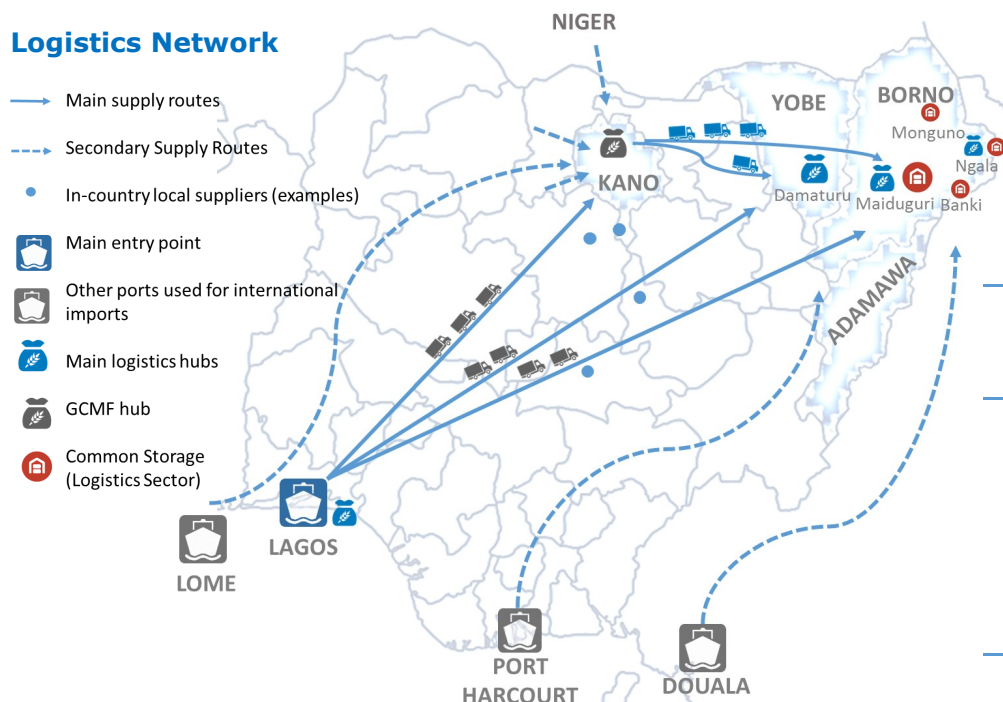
Logistics Network

Main supply routes

Secondary Supply Routes

In-country local suppliers (examples)

Main entry point

Other ports used for international imports

Main logistics hubs

GCMF hub

Common Storage (Logistics Sector)

NIGER

KANO

YOBE

BORNO

Monguno

Ngala

Damaturu

Maiduguri

Banki

ADAMAWA

LAGOS

LOME

PORT HARCOURT

DOUALA